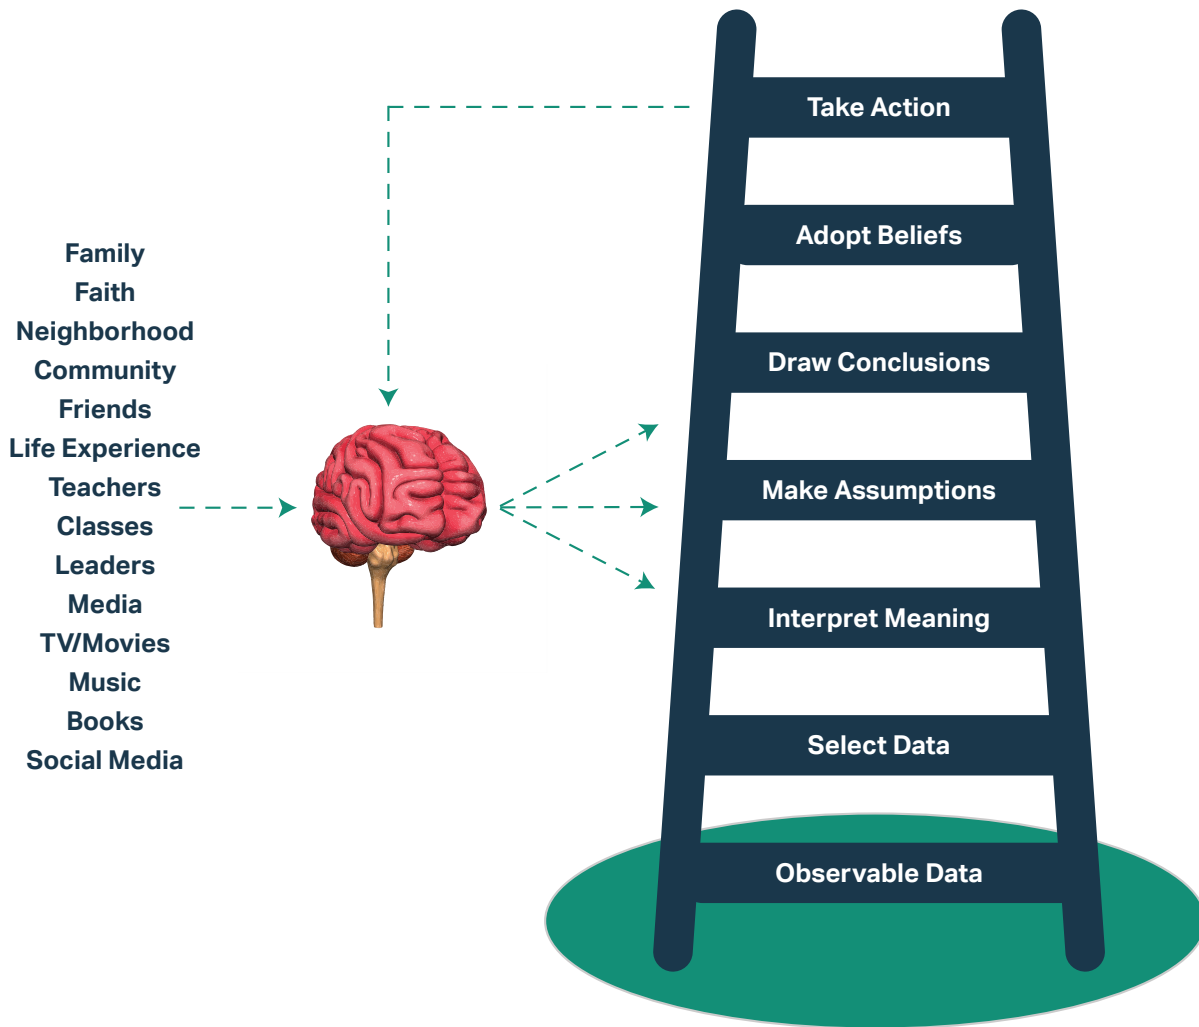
Family
Faith
Neighborhood
Community
Friends
Life Experience
Teachers
Classes
Leaders
Media
TV/Movies
Music
Books
Social Media

Take Action
Adopt Beliefs
Draw Conclusions
Make Assumptions
Interpret Meaning
Select Data
Observable Data